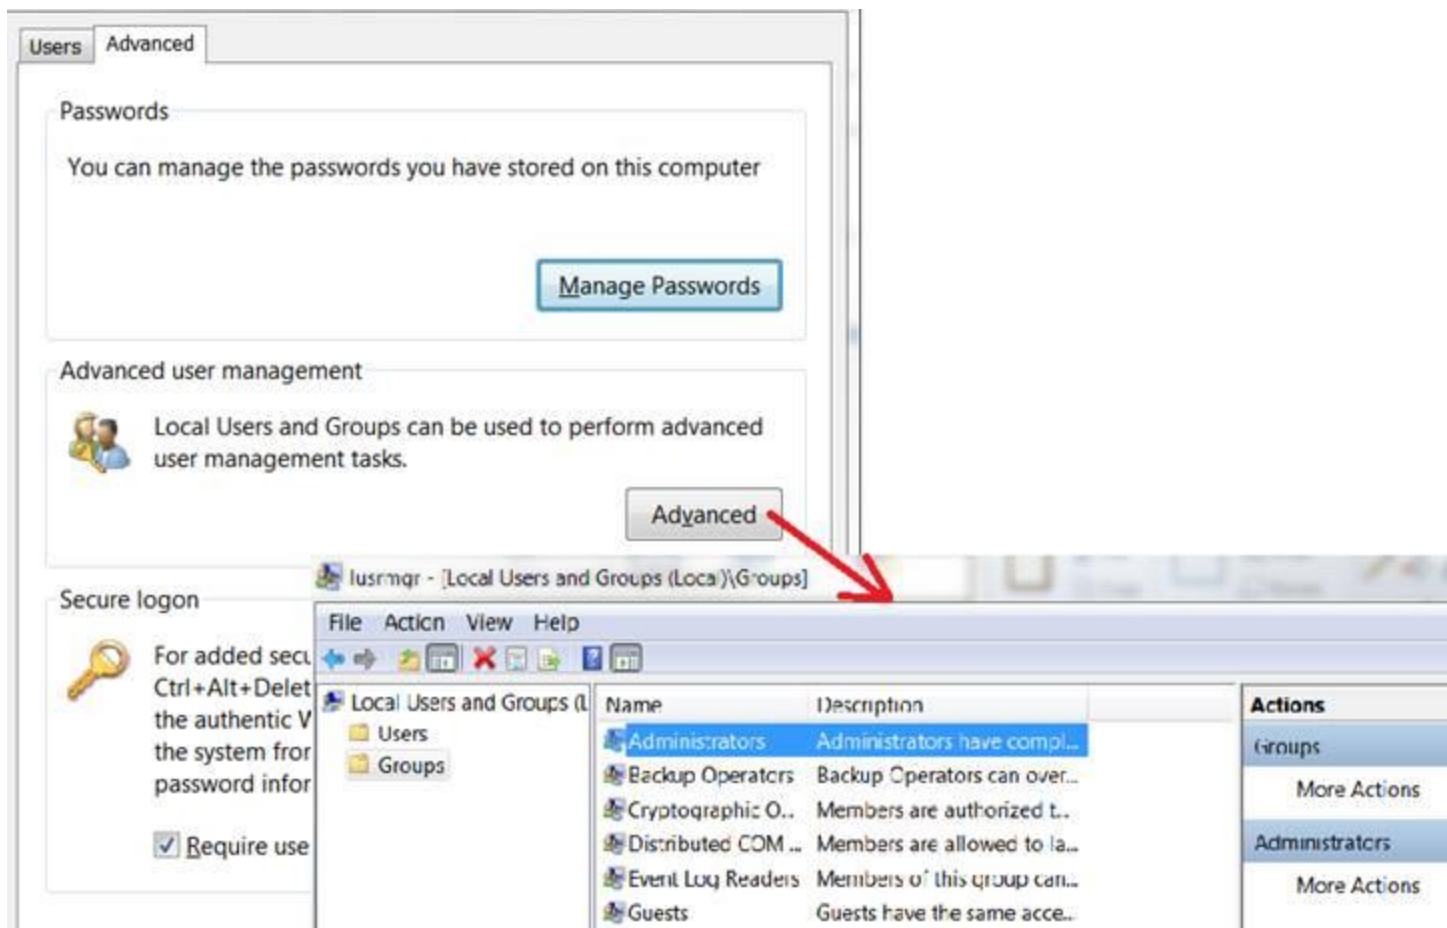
Users Advanced

Passwords

You can manage the passwords you have stored on this computer

Manage Passwords

Advanced user management

Local Users and Groups can be used to perform advanced user management tasks.

Advanced

Secure logon

For added secu Ctrl+Alt+Delet the authentic V the system fror password infor

Require use

lusrmgr - [Local Users and Groups (Local)\Groups]

File Action View Help

Local Users and Groups (L
Users
Groups

| Name | Description |
|---|---|
| Administrators | Administrators have compl... |
| Backup Operators | Backup Operators can over... |
| Cryptographic O... | Members are authorized t... |
| Distributed COM ... | Members are allowed to la... |
| Event Log Readers | Members of this group can... |
| Guests | Guests have the same acce... |

Actions
Groups
More Actions
Administrators
More Actions